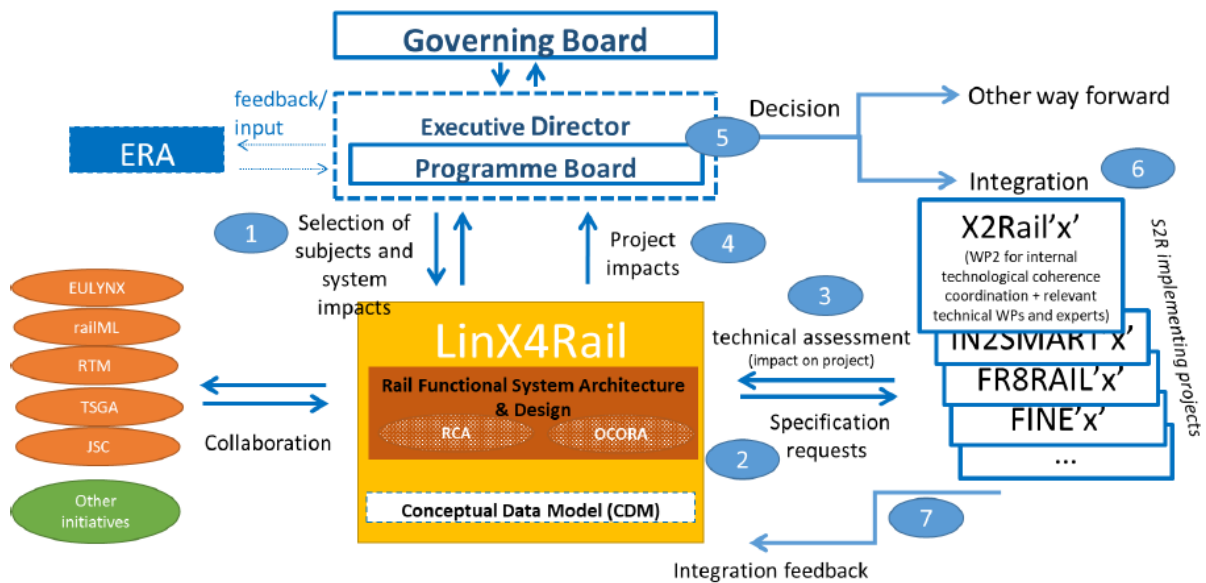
Governing Board

feedback/ input

ERA

Executive Director

Programme Board

5

Decision

Other way forward

Integration

6

1

Selection of subjects and system impacts

Project impacts

4

X2Rail'x'

(WP2 for internal technological coherence coordination + relevant technical WPs and experts)

S2R implementing projects

EULYNX

railML

RTM

TSGA

JSC

Other initiatives

LinX4Rail

Rail Functional System Architecture & Design

RCA

OCORA

Conceptual Data Model (CDM)

Collaboration

3

technical assessment

(impact on project)

Specification requests

2

IN2SMART'x'

FR8RAIL'x'

FINE'x'

...

7

Integration feedback